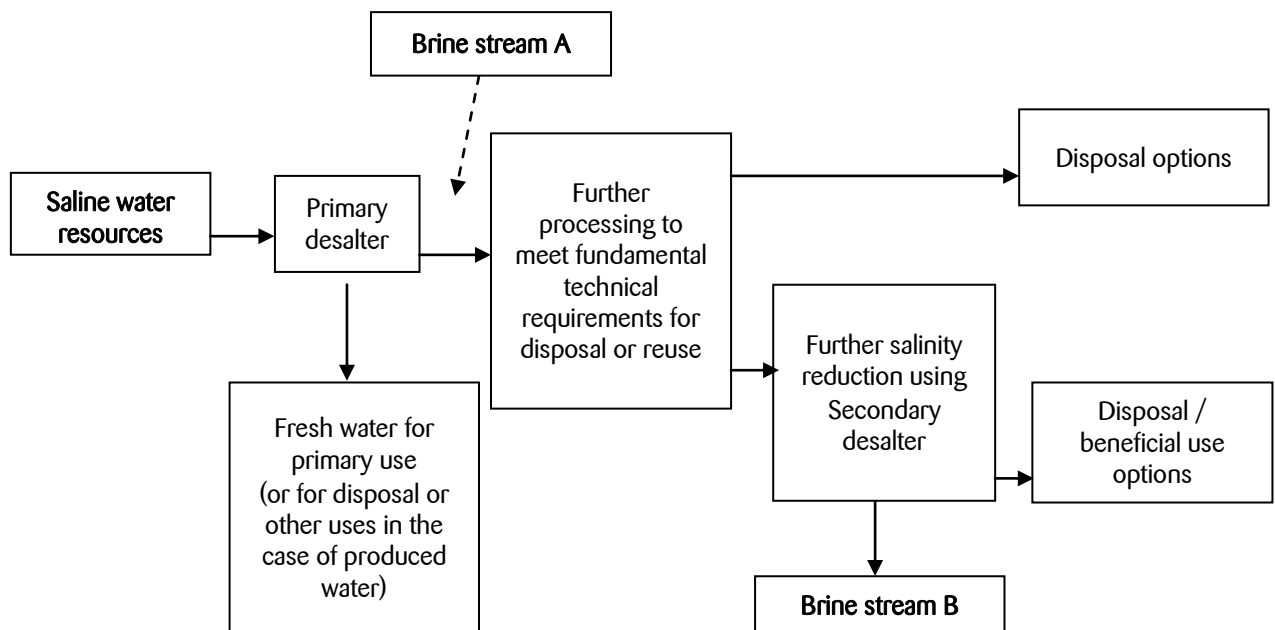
Brine stream A

Saline water resources

Primary desalter

Further processing to meet fundamental technical requirements for disposal or reuse

Disposal options

Fresh water for primary use (or for disposal or other uses in the case of produced water)

Further salinity reduction using Secondary desalter

Disposal / beneficial use options

Brine stream B